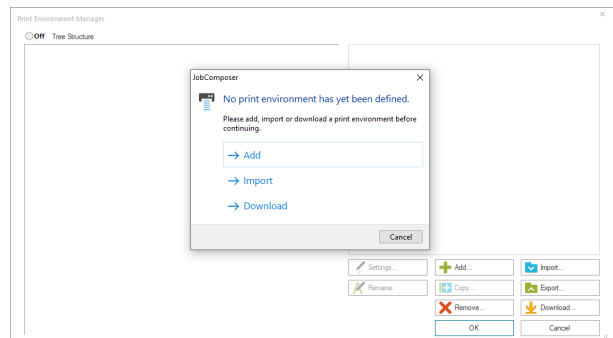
Print Environment Manager

Off Tree Structure

JobComposer

No print environment has yet been defined.

Please add, import or download a print environment before continuing.

→ Add

→ Import

→ Download

Cancel

Settings...

Add...

Import...

Rename

Copy...

Export...

Remove...

Download...

OK

Cancel